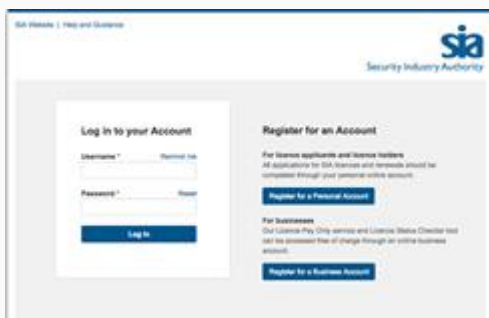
SIA Website | Help and Guidance

sia
Security Industry Authority

Log in to your Account

Username * Remind me

Password * Reset

Log In

Register for an Account

For licence applicants and licence holders
All applications for SIA licences and renewals should be completed through your personal online account.

Register for a Personal Account

For businesses
Our Licence Pay Only service and Licence Status Checker tool can be accessed free of charge through an online business account.

Register for a Business Account